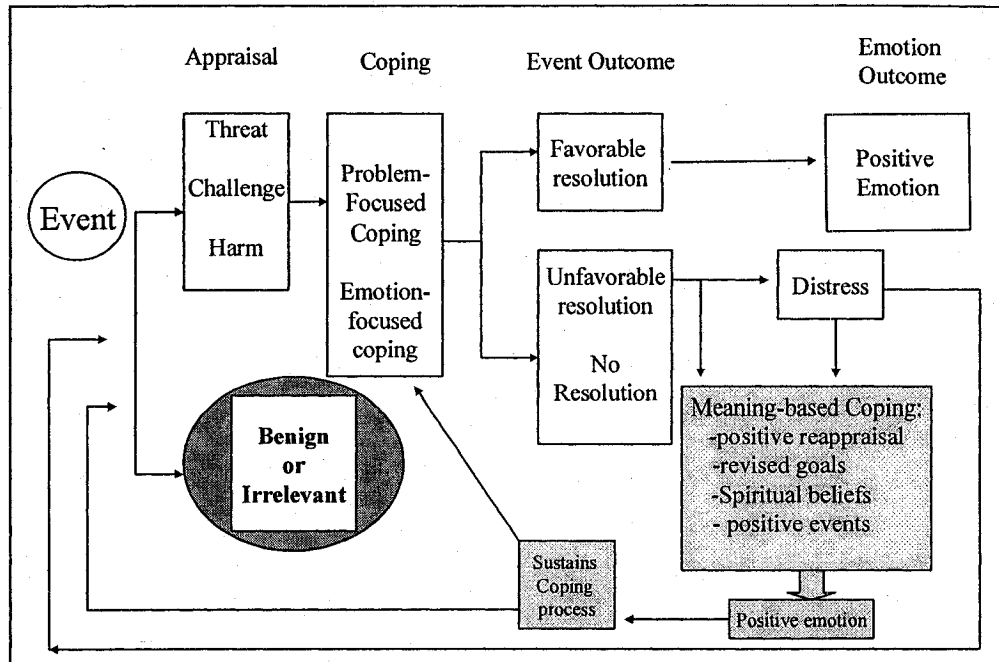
Appraisal

Coping

Event Outcome

Emotion Outcome

Event

Threat

Challenge

Harm

Problem-Focused Coping

Emotion-focused coping

Favorable resolution

Positive Emotion

Unfavorable resolution

No Resolution

Distress

Benign or Irrelevant

Meaning-based Coping:
-positive reappraisal
-revised goals
-Spiritual beliefs
- positive events

Sustains Coping process

Positive emotion